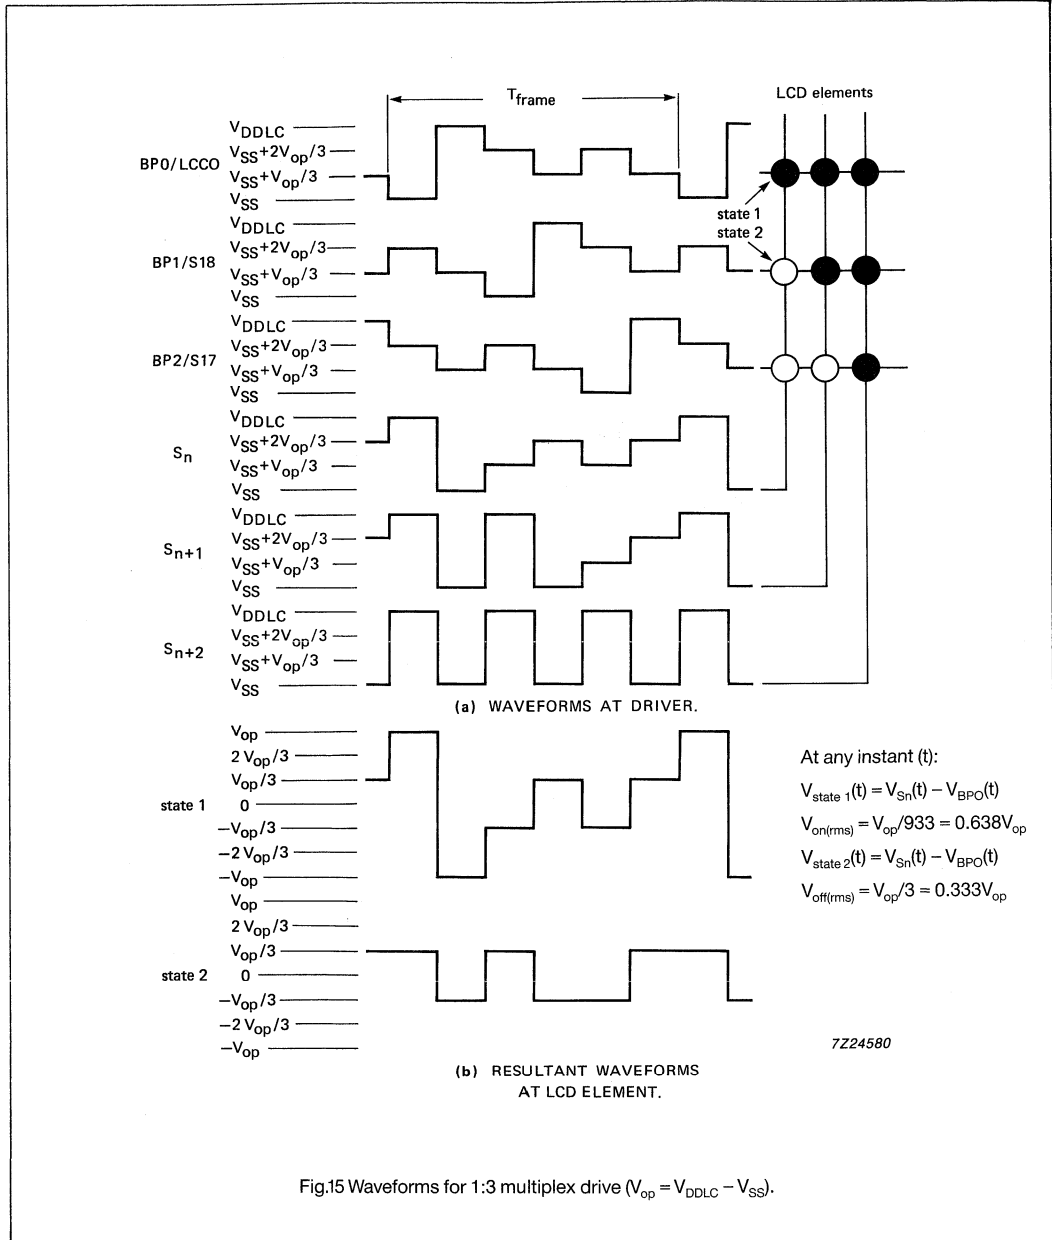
$T_{frame}$

LCD elements

BP0/LCCO
$V_{DDLC}$
$V_{SS}+2V_{op}/3$
$V_{SS}+V_{op}/3$
$V_{SS}$

state 1
state 2

BP1/S18
$V_{DDLC}$
$V_{SS}+2V_{op}/3$
$V_{SS}+V_{op}/3$
$V_{SS}$

BP2/S17
$V_{DDLC}$
$V_{SS}+2V_{op}/3$
$V_{SS}+V_{op}/3$
$V_{SS}$

$S_n$
$V_{DDLC}$
$V_{SS}+2V_{op}/3$
$V_{SS}+V_{op}/3$
$V_{SS}$

$S_{n+1}$
$V_{DDLC}$
$V_{SS}+2V_{op}/3$
$V_{SS}+V_{op}/3$
$V_{SS}$

$S_{n+2}$
$V_{DDLC}$
$V_{SS}+2V_{op}/3$
$V_{SS}+V_{op}/3$
$V_{SS}$

(a) WAVEFORMS AT DRIVER.

state 1
$V_{op}$
$2\,V_{op}/3$
$V_{op}/3$
0
$-V_{op}/3$
$-2\,V_{op}/3$
$-V_{op}$

state 2
$V_{op}$
$2\,V_{op}/3$
$V_{op}/3$
0
$-V_{op}/3$
$-2\,V_{op}/3$
$-V_{op}$

At any instant (t):
$V_{state\ 1}(t) = V_{Sn}(t) - V_{BPO}(t)$
$V_{on(rms)} = V_{op}/933 = 0.638V_{op}$
$V_{state\ 2}(t) = V_{Sn}(t) - V_{BPO}(t)$
$V_{off(rms)} = V_{op}/3 = 0.333V_{op}$

7Z24580

(b) RESULTANT WAVEFORMS AT LCD ELEMENT.

Fig.15 Waveforms for 1:3 multiplex drive ($V_{op} = V_{DDLC} - V_{SS}$).